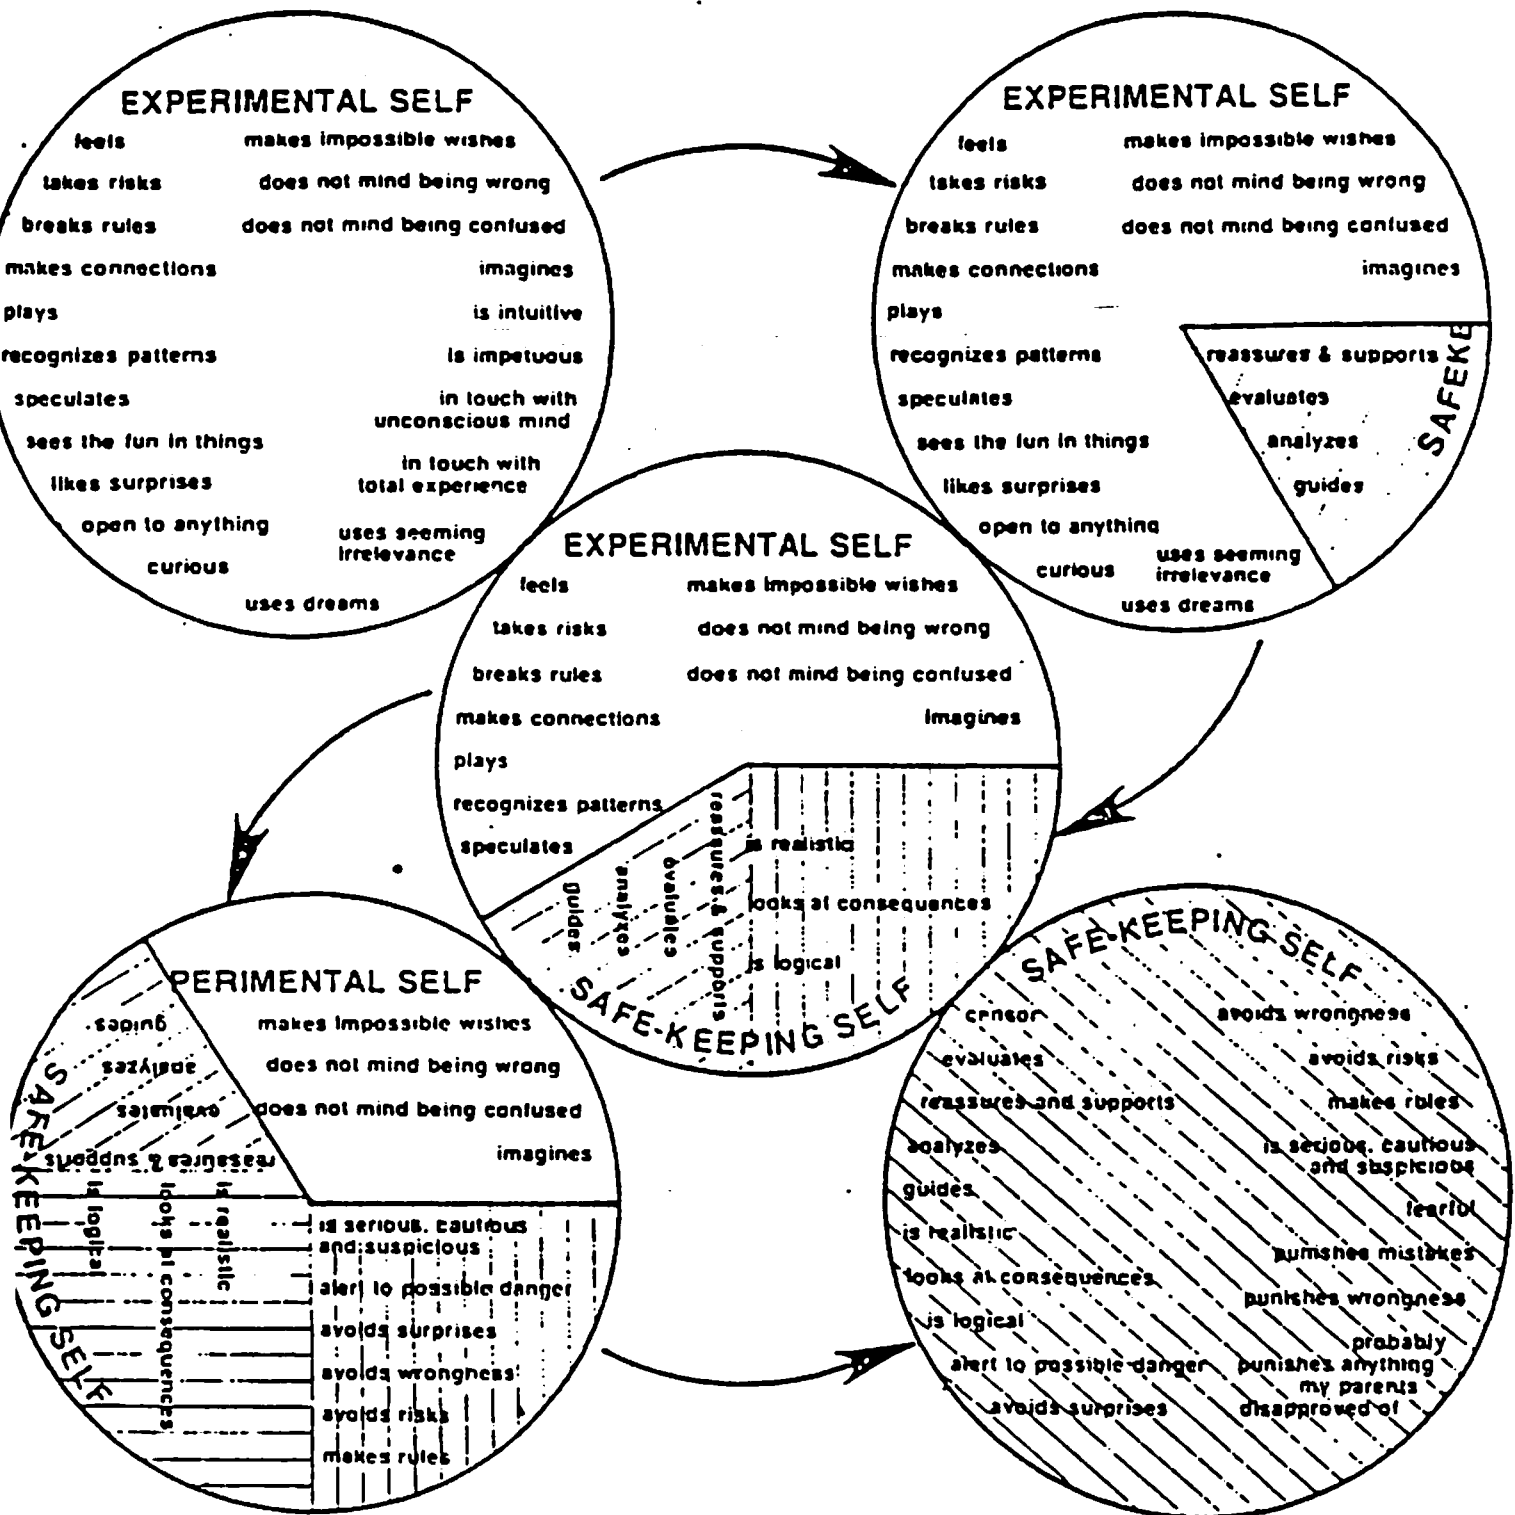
EXPERIMENTAL SELF
feels
makes impossible wishes
takes risks
does not mind being wrong
breaks rules
does not mind being confused
makes connections
imagines
plays
is intuitive
recognizes patterns
is impetuous
speculates
in touch with unconscious mind
sees the fun in things
in touch with total experience
likes surprises
open to anything
uses seeming irrelevance
curious
uses dreams

EXPERIMENTAL SELF
feels
makes impossible wishes
takes risks
does not mind being wrong
breaks rules
does not mind being confused
makes connections
imagines
plays
recognizes patterns
speculates
sees the fun in things
likes surprises
open to anything
curious
uses seeming irrelevance
uses dreams
SAFEKE
reassures & supports
evaluates
analyzes
guides

EXPERIMENTAL SELF
feels
makes impossible wishes
takes risks
does not mind being wrong
breaks rules
does not mind being confused
makes connections
imagines
plays
recognizes patterns
speculates
guides
analyzes
evaluates
reassures & supports
is realistic
looks at consequences
is logical
SAFE-KEEPING SELF

PERIMENTAL SELF
makes impossible wishes
does not mind being wrong
does not mind being confused
imagines
guides
analyzes
evaluates
reassures & supports
is logical
looks at consequences
is realistic
is serious, cautious and suspicious
alert to possible danger
avoids surprises
avoids wrongness
avoids risks
makes rules
SAFE-KEEPING SELF

SAFE-KEEPING SELF
censor
avoids wrongness
evaluates
avoids risks
reassures and supports
makes rules
analyzes
is serious, cautious and suspicious
guides
fearful
is realistic
punishes mistakes
looks at consequences
punishes wrongness
is logical
probably punishes anything my parents disapproved of
alert to possible danger
avoids surprises